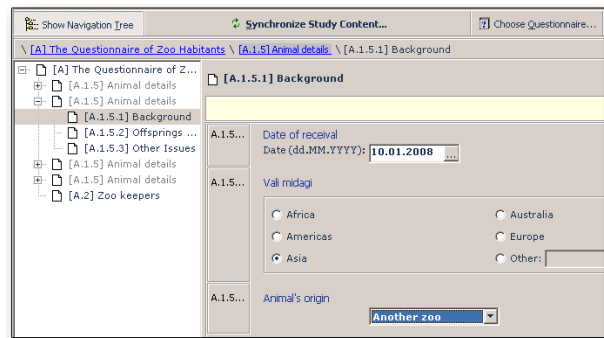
Show Navigation Tree | Synchronize Study Content... | Choose Questionnaire...

\ [A] The Questionnaire of Zoo Habitants \ [A.1.5] Animal details \ [A.1.5.1] Background

[A] The Questionnaire of Z...
[A.1.5] Animal details
[A.1.5] Animal details
[A.1.5.1] Background
[A.1.5.2] Offsprings ...
[A.1.5.3] Other Issues
[A.1.5] Animal details
[A.1.5] Animal details
[A.2] Zoo keepers

[A.1.5.1] Background

A.1.5...
Date of receival
Date (dd.MM.YYYY): 10.01.2008 ...

A.1.5...
Vali midagi

Africa
Australia
Americas
Europe
Asia
Other:

A.1.5...
Animal's origin
Another zoo